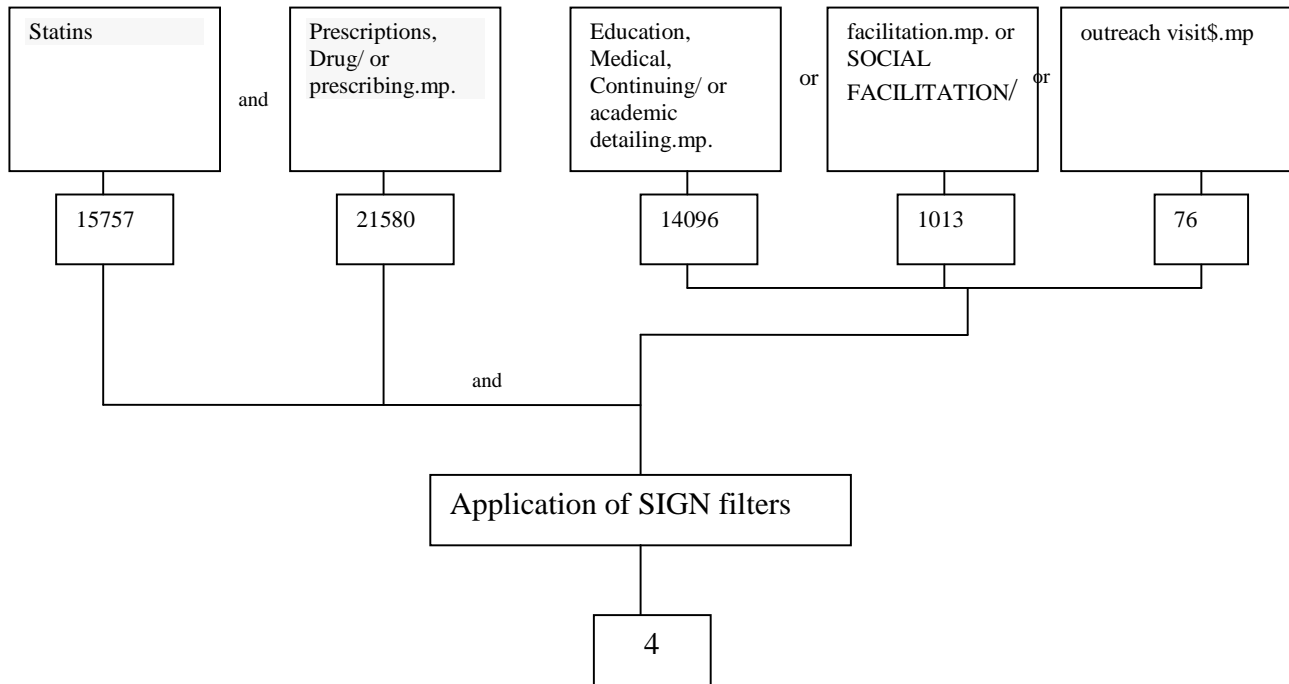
Statins

and

Prescriptions, Drug/ or prescribing.mp.

Education, Medical, Continuing/ or academic detailing.mp.

or

facilitation.mp. or SOCIAL FACILITATION/

or

outreach visit$.mp

15757

21580

14096

1013

76

and

Application of SIGN filters

4